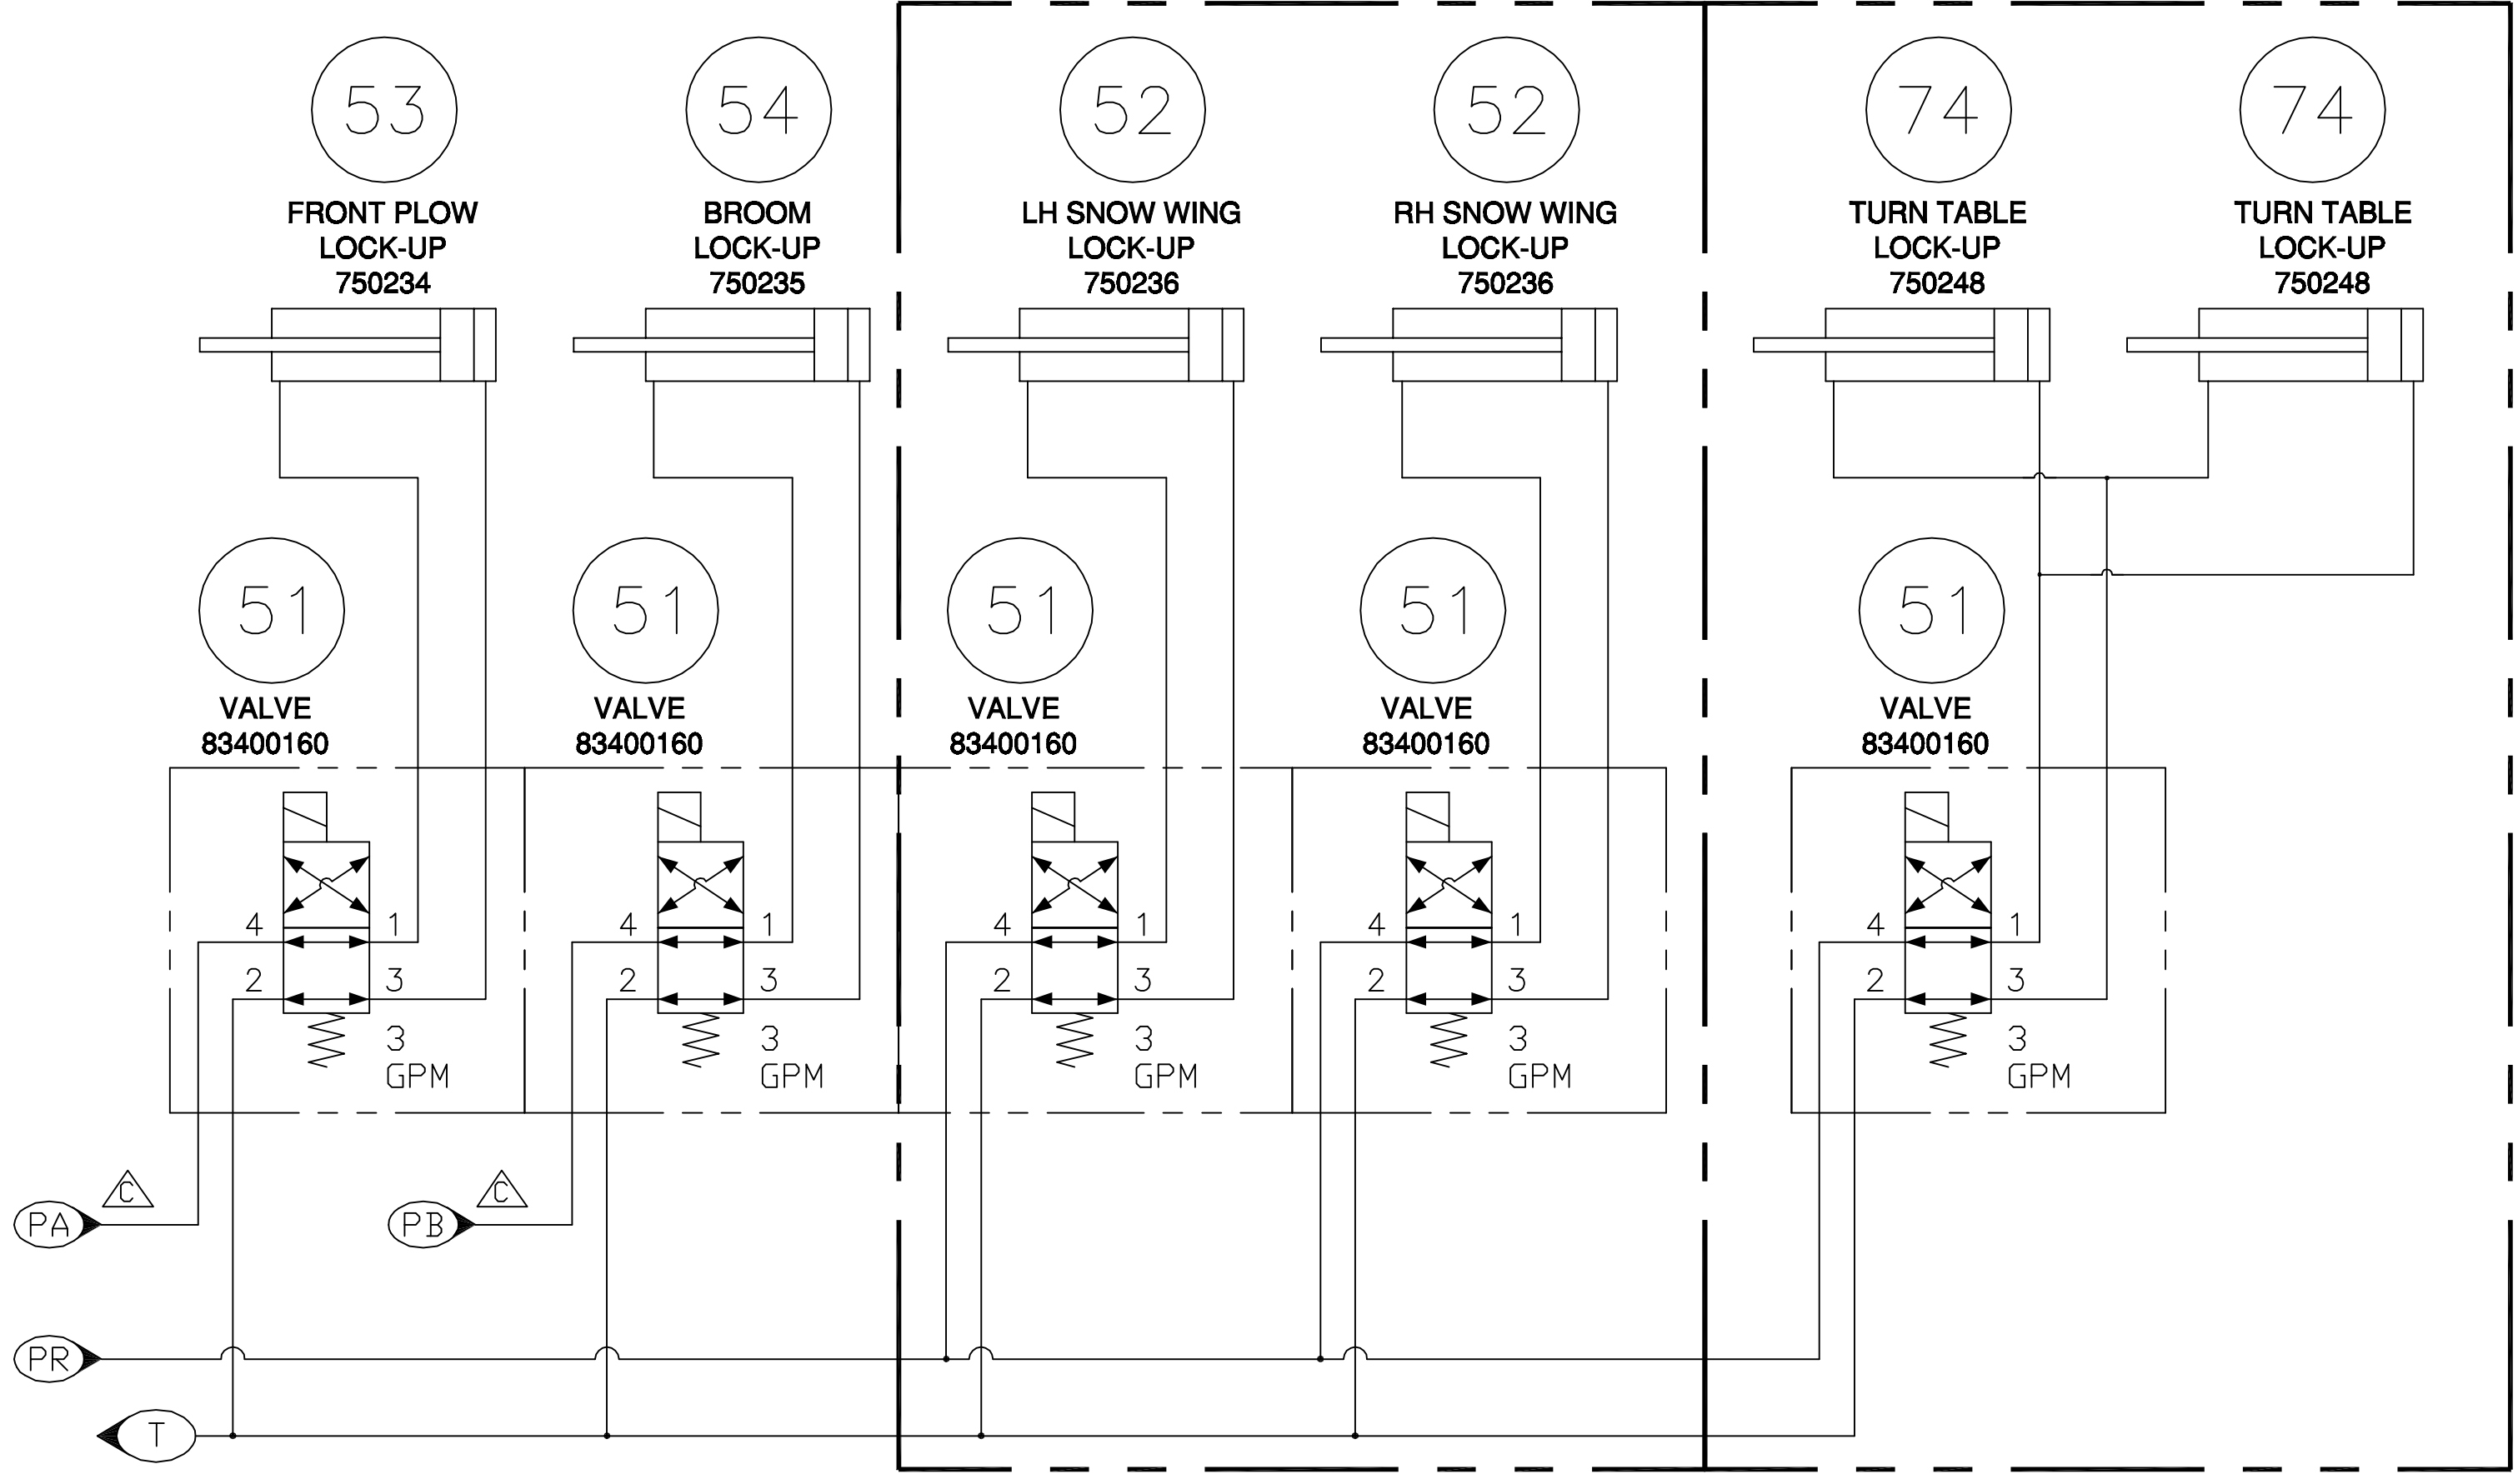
53
FRONT PLOW LOCK-UP 750234

54
BROOM LOCK-UP 750235

52
LH SNOW WING LOCK-UP 750236

52
RH SNOW WING LOCK-UP 750236

74
TURN TABLE LOCK-UP 750248

74
TURN TABLE LOCK-UP 750248

51
VALVE 83400160
4 1
2 3
3 GPM

51
VALVE 83400160
4 1
2 3
3 GPM

51
VALVE 83400160
4 1
2 3
3 GPM

51
VALVE 83400160
4 1
2 3
3 GPM

51
VALVE 83400160
4 1
2 3
3 GPM

C
PA

C
PB

PR

T